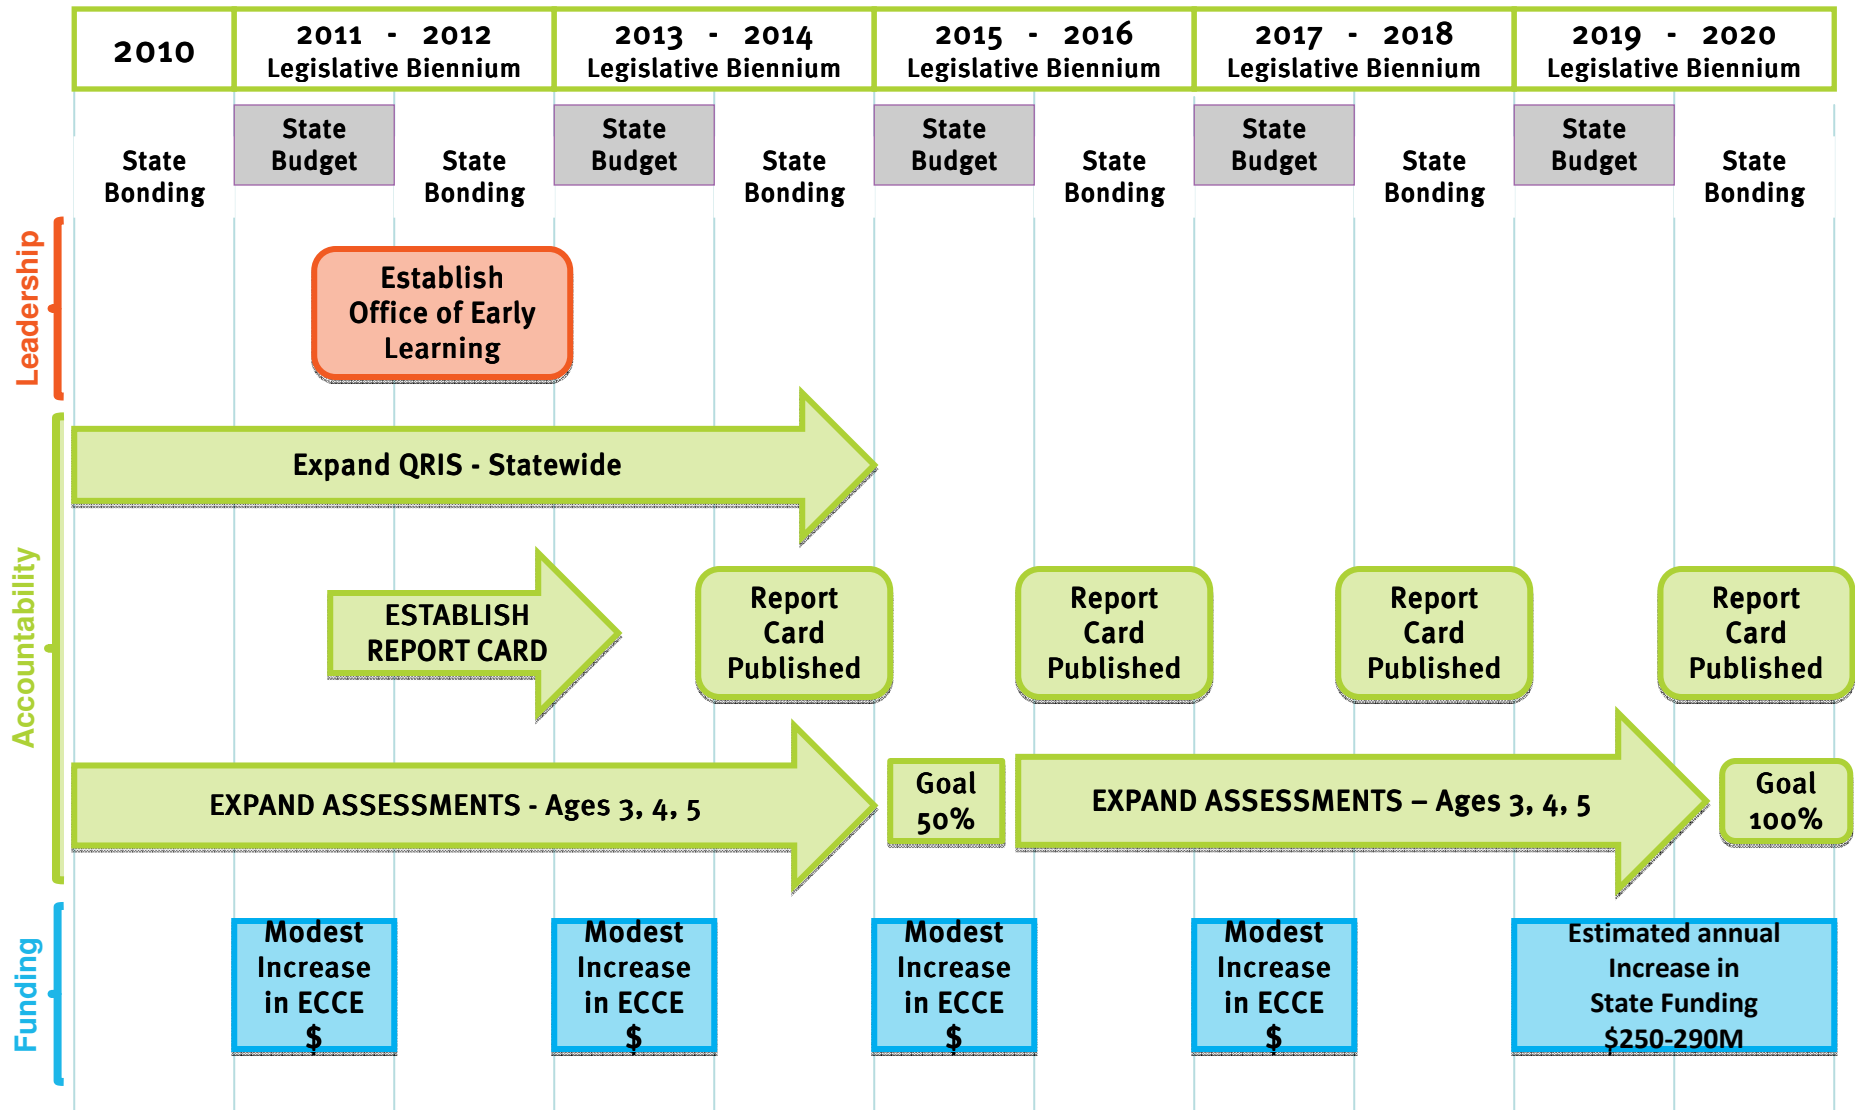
| 2010 | 2011 - 2012 Legislative Biennium | 2013 - 2014 Legislative Biennium | 2015 - 2016 Legislative Biennium | 2017 - 2018 Legislative Biennium | 2019 - 2020 Legislative Biennium |
|---|---|---|---|---|---|

State Bonding

State Budget

State Bonding

State Budget

State Bonding

State Budget

State Bonding

State Budget

State Bonding

State Budget

State Bonding

Leadership

Establish Office of Early Learning

Accountability

Expand QRIS - Statewide

ESTABLISH REPORT CARD

Report Card Published

Report Card Published

Report Card Published

Report Card Published

EXPAND ASSESSMENTS - Ages 3, 4, 5

Goal 50%

EXPAND ASSESSMENTS – Ages 3, 4, 5

Goal 100%

Funding

Modest Increase in ECCE $

Modest Increase in ECCE $

Modest Increase in ECCE $

Modest Increase in ECCE $

Estimated annual Increase in State Funding $250-290M